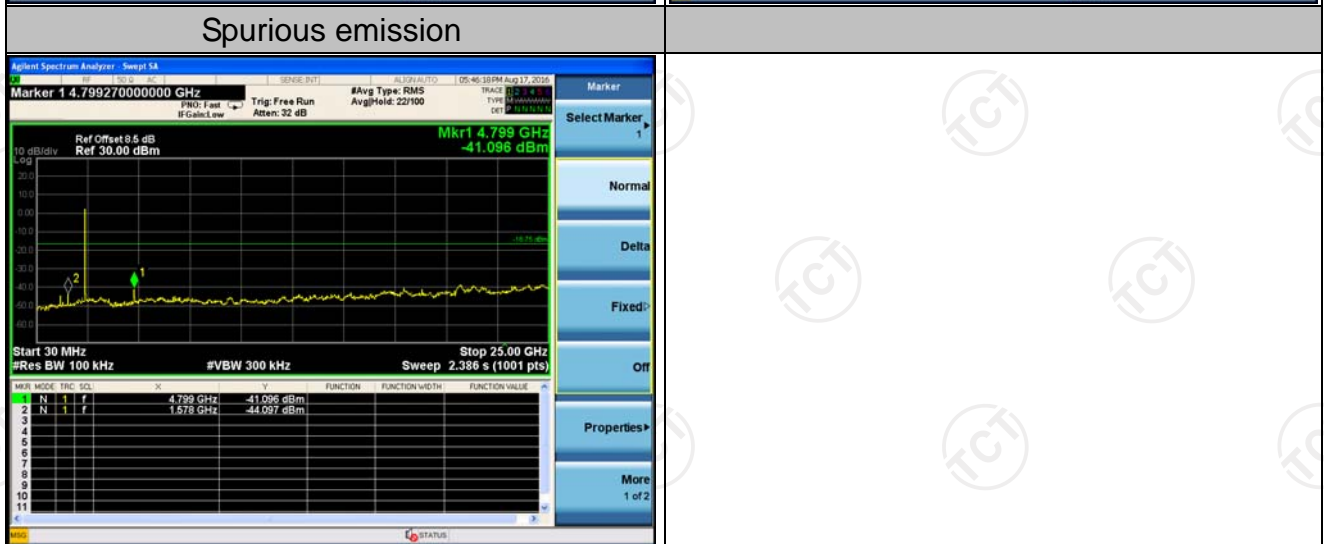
Spurious emission

Agilent Spectrum Analyzer - Swept SA

RF 50 Ω AC SENSE:INT ALIGN AUTO 05:46:18 PM Aug 17, 2016

Marker 1 4.799270000000 GHz

PNO: Fast IFGain:Low

Trig: Free Run Atten: 32 dB

#Avg Type: RMS Avg|Hold: 22/100

TRACE 1 2 3 4 5 6 TYPE M DET P N N N N N

Ref Offset 8.5 dB
10 dB/div Ref 30.00 dBm
Log

Mkr1 4.799 GHz
-41.096 dBm

20.0
10.0
0.00
-10.0
-20.0
-30.0
-40.0
-50.0
-60.0

-16.75 dBm

2
1

Start 30 MHz
#Res BW 100 kHz
#VBW 300 kHz
Stop 25.00 GHz
Sweep 2.386 s (1001 pts)

| MKR | MODE | TRC | SCL | X | Y | FUNCTION | FUNCTION WIDTH | FUNCTION VALUE |
|---|---|---|---|---|---|---|---|---|
| 1 | N | 1 | f | 4.799 GHz | -41.096 dBm | | | |
| 2 | N | 1 | f | 1.578 GHz | -44.097 dBm | | | |
| 3 | | | | | | | | |
| 4 | | | | | | | | |
| 5 | | | | | | | | |
| 6 | | | | | | | | |
| 7 | | | | | | | | |
| 8 | | | | | | | | |
| 9 | | | | | | | | |
| 10 | | | | | | | | |
| 11 | | | | | | | | |

MSG
STATUS

Marker
Select Marker 1
Normal
Delta
Fixed
Off
Properties
More 1 of 2